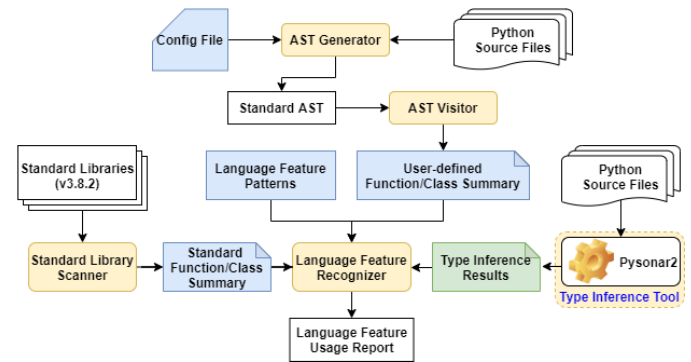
Config File
AST Generator
Python Source Files
Standard AST
AST Visitor
Standard Libraries (v3.8.2)
Language Feature Patterns
User-defined Function/Class Summary
Python Source Files
Standard Library Scanner
Standard Function/Class Summary
Language Feature Recognizer
Type Inference Results
Pysonar2
Type Inference Tool
Language Feature Usage Report